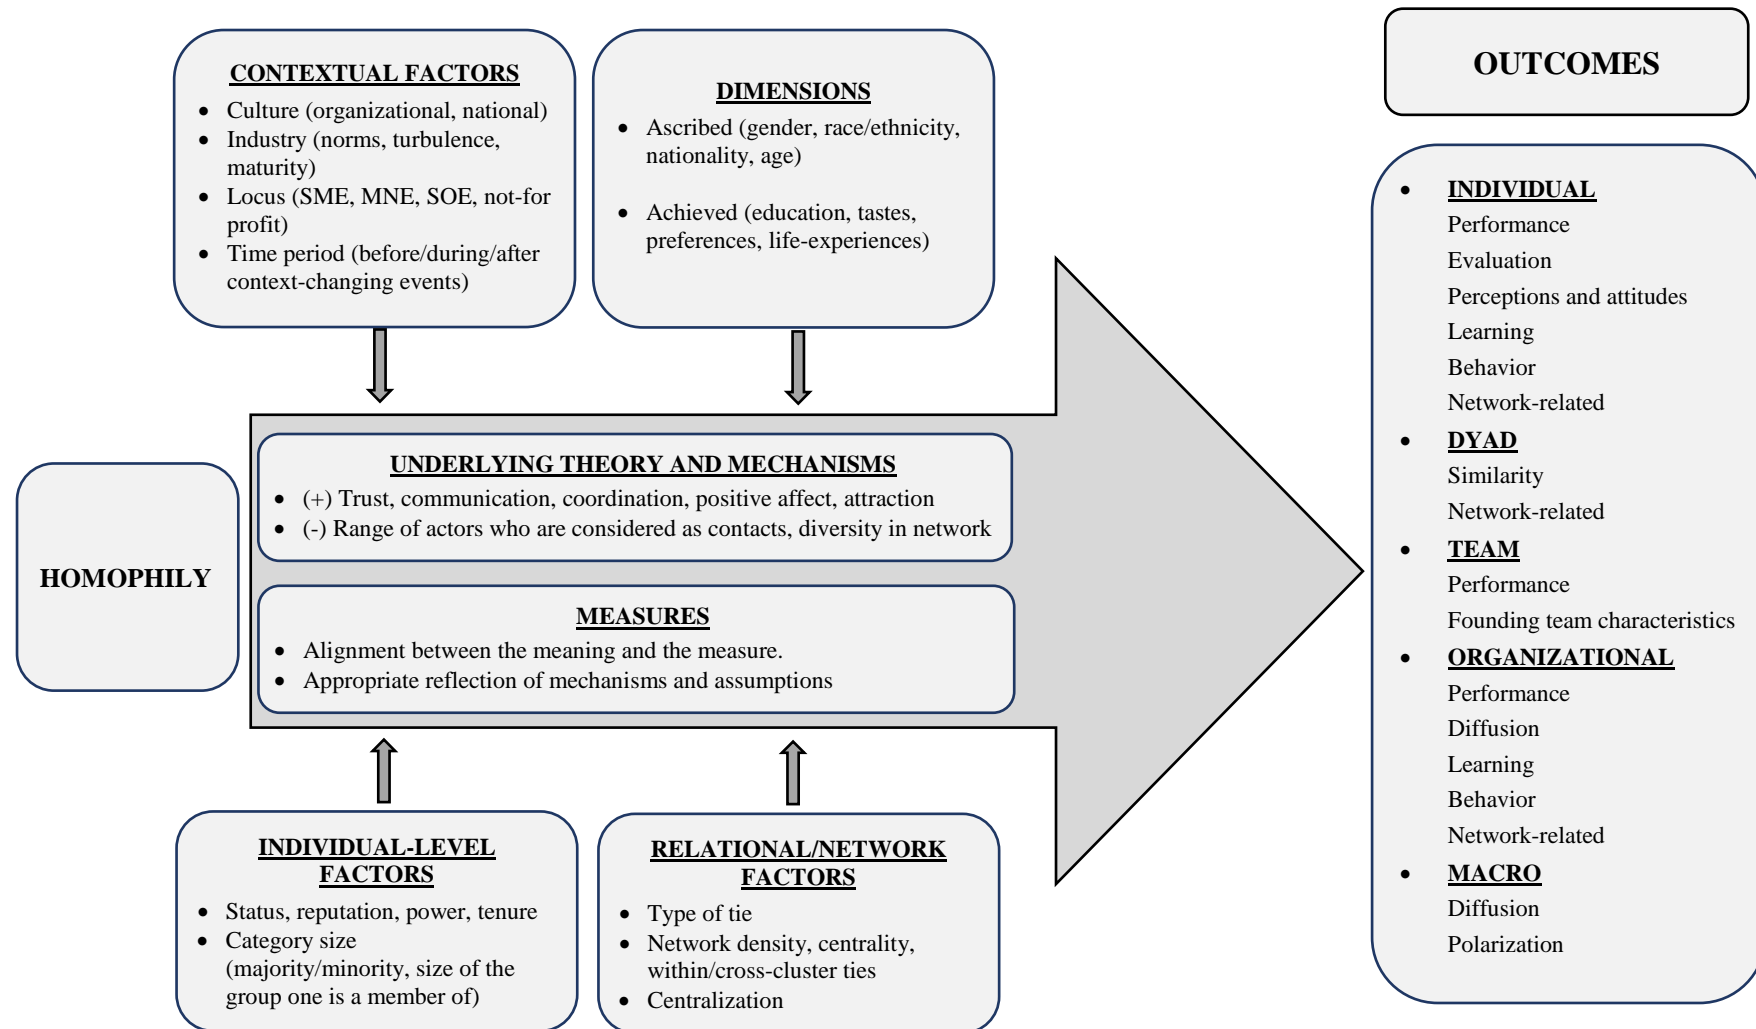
CONTEXTUAL FACTORS
- Culture (organizational, national)
- Industry (norms, turbulence, maturity)
- Locus (SME, MNE, SOE, not-for profit)
- Time period (before/during/after context-changing events)

DIMENSIONS
- Ascribed (gender, race/ethnicity, nationality, age)
- Achieved (education, tastes, preferences, life-experiences)

OUTCOMES

HOMOPHILY

UNDERLYING THEORY AND MECHANISMS
- (+) Trust, communication, coordination, positive affect, attraction
- (-) Range of actors who are considered as contacts, diversity in network

MEASURES
- Alignment between the meaning and the measure.
- Appropriate reflection of mechanisms and assumptions

INDIVIDUAL-LEVEL FACTORS
- Status, reputation, power, tenure
- Category size (majority/minority, size of the group one is a member of)

RELATIONAL/NETWORK FACTORS
- Type of tie
- Network density, centrality, within/cross-cluster ties
- Centralization

- INDIVIDUAL
Performance
Evaluation
Perceptions and attitudes
Learning
Behavior
Network-related
- DYAD
Similarity
Network-related
- TEAM
Performance
Founding team characteristics
- ORGANIZATIONAL
Performance
Diffusion
Learning
Behavior
Network-related
- MACRO
Diffusion
Polarization